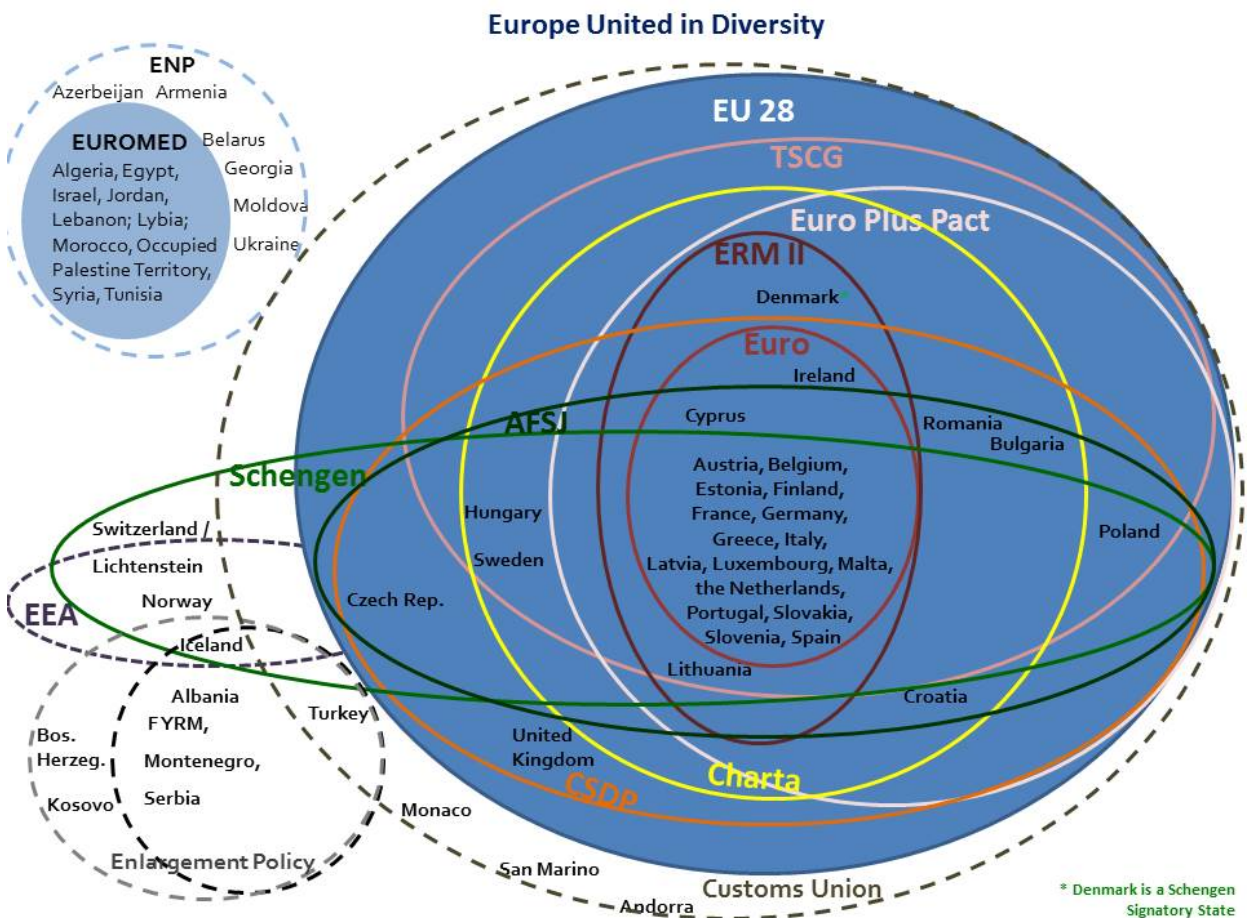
Europe United in Diversity

ENP
Azerbeijan Armenia
EUROMED
Algeria, Egypt, Israel, Jordan, Lebanon; Lybia; Morocco, Occupied Palestine Territory, Syria, Tunisia
Belarus
Georgia
Moldova
Ukraine

EU 28
TSCG
Euro Plus Pact
ERM II
Denmark*
Euro
Ireland
AFSJ
Cyprus
Romania
Bulgaria
Schengen
Austria, Belgium, Estonia, Finland, France, Germany, Greece, Italy, Latvia, Luxembourg, Malta, the Netherlands, Portugal, Slovakia, Slovenia, Spain
Hungary
Sweden
Poland
Switzerland / Lichtenstein
Norway
EEA
Czech Rep.
Iceland
Lithuania
Albania
FYRM,
Montenegro,
Serbia
Turkey
Croatia
Bos. Herzeg.
Kosovo
United Kingdom
Charta
CSDP
Monaco
Enlargement Policy
San Marino
Customs Union
Andorra
* Denmark is a Schengen Signatory State